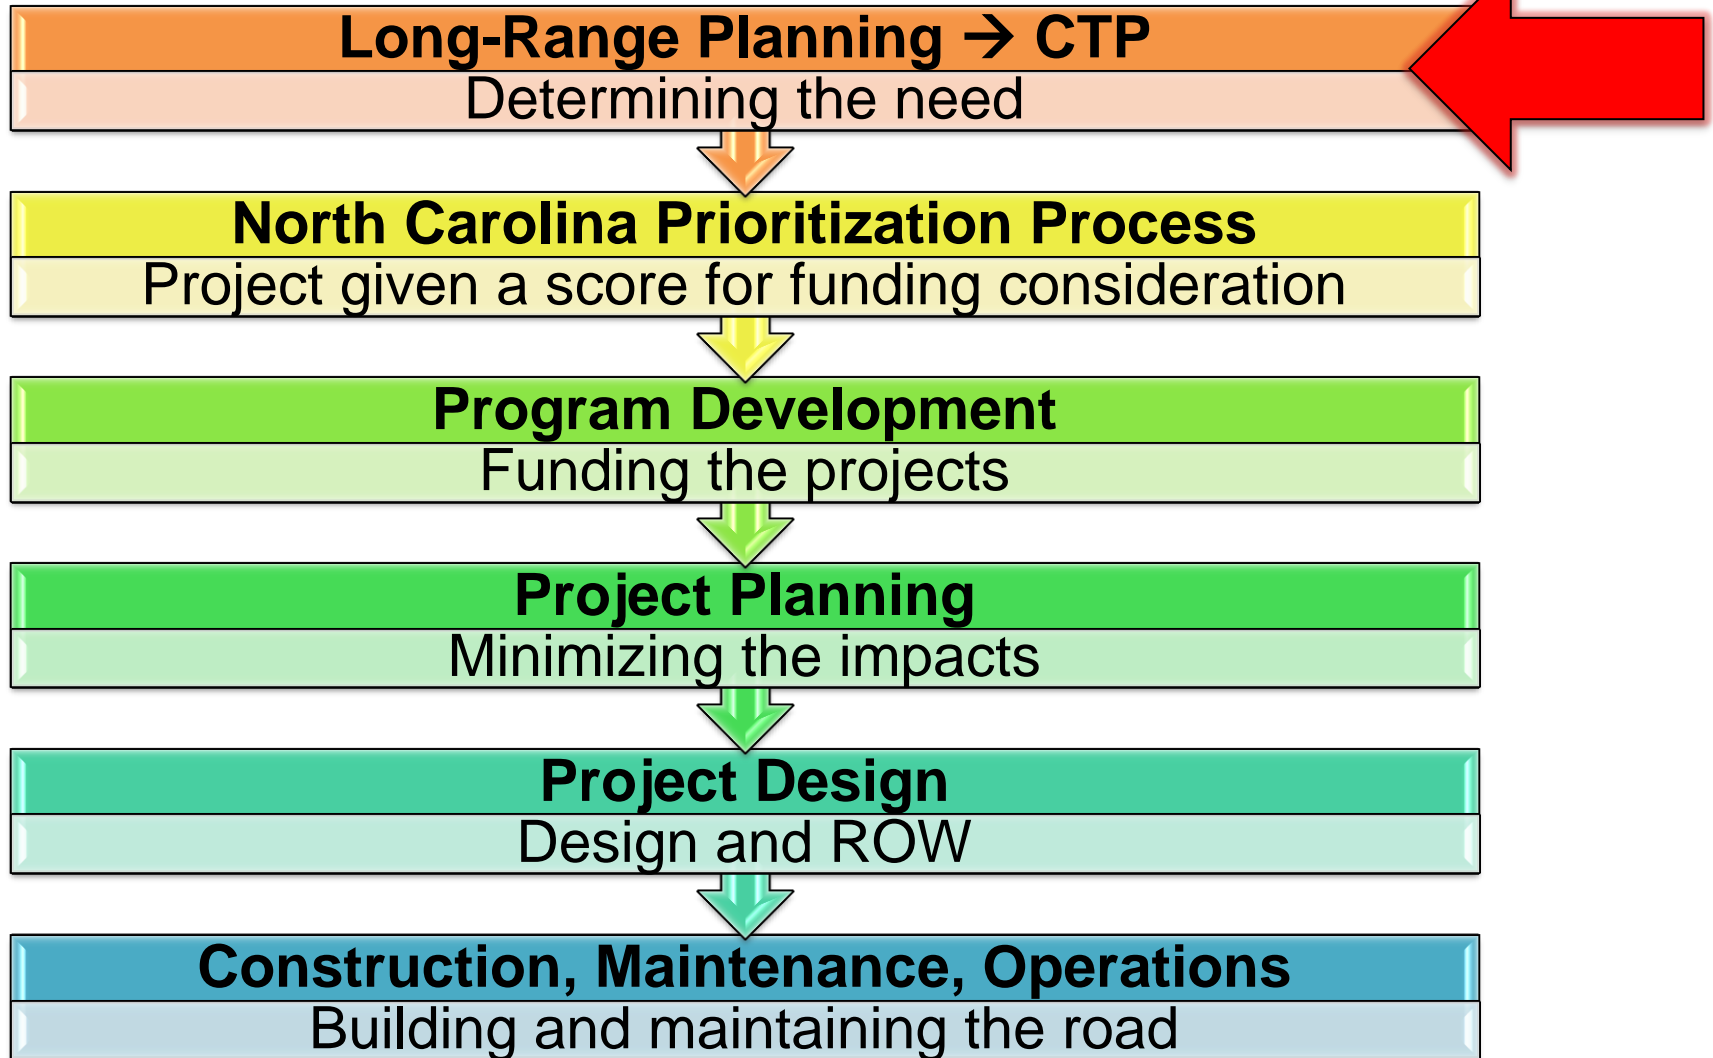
Long-Range Planning → CTP
Determining the need

North Carolina Prioritization Process
Project given a score for funding consideration

Program Development
Funding the projects

Project Planning
Minimizing the impacts

Project Design
Design and ROW

Construction, Maintenance, Operations
Building and maintaining the road